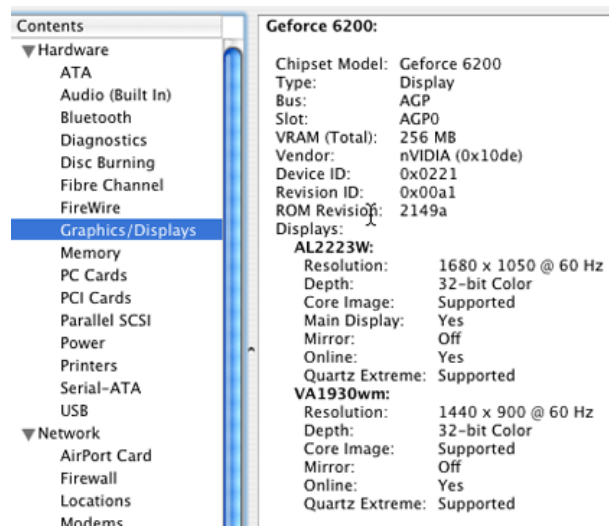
Contents
▼Hardware
ATA
Audio (Built In)
Bluetooth
Diagnostics
Disc Burning
Fibre Channel
FireWire
Graphics/Displays
Memory
PC Cards
PCI Cards
Parallel SCSI
Power
Printers
Serial-ATA
USB
▼Network
AirPort Card
Firewall
Locations
Modems

Geforce 6200:

Chipset Model: Geforce 6200
Type: Display
Bus: AGP
Slot: AGP0
VRAM (Total): 256 MB
Vendor: nVIDIA (0x10de)
Device ID: 0x0221
Revision ID: 0x00a1
ROM Revision: 2149a
Displays:
AL2223W:
Resolution: 1680 x 1050 @ 60 Hz
Depth: 32-bit Color
Core Image: Supported
Main Display: Yes
Mirror: Off
Online: Yes
Quartz Extreme: Supported
VA1930wm:
Resolution: 1440 x 900 @ 60 Hz
Depth: 32-bit Color
Core Image: Supported
Mirror: Off
Online: Yes
Quartz Extreme: Supported